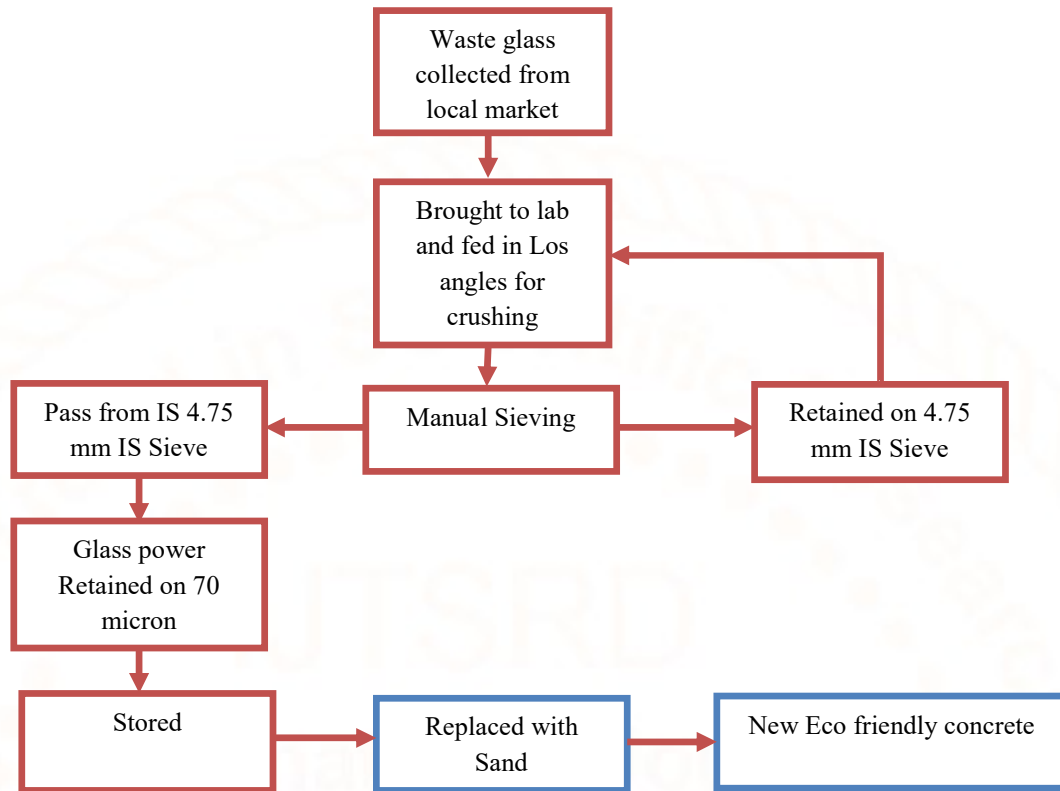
Waste glass collected from local market

Brought to lab and fed in Los angles for crushing

Pass from IS 4.75 mm IS Sieve

Manual Sieving

Retained on 4.75 mm IS Sieve

Glass power Retained on 70 micron

Stored

Replaced with Sand

New Eco friendly concrete